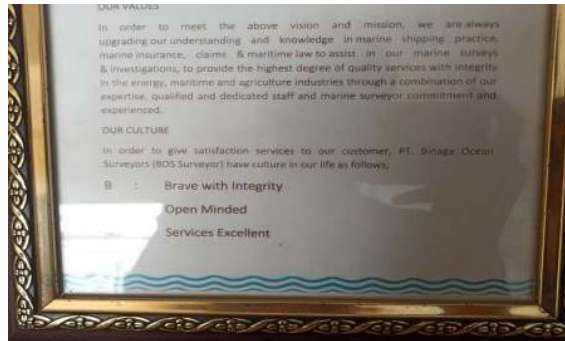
OUR VALUES

In order to meet the above vision and mission, we are always upgrading our understanding and knowledge in marine shipping practice, marine insurance, claims & maritime law to assist in our marine surveys & investigations, to provide the highest degree of quality services with integrity in the energy, maritime and agriculture industries through a combination of our expertise, qualified and dedicated staff and marine surveyor commitment and experienced.

OUR CULTURE

In order to give satisfaction services to our customer, PT. Binaga Ocean Surveyors (BOS Surveyor) have culture in our life as follows;

B : Brave with Integrity

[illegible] Open Minded

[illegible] Services Excellent